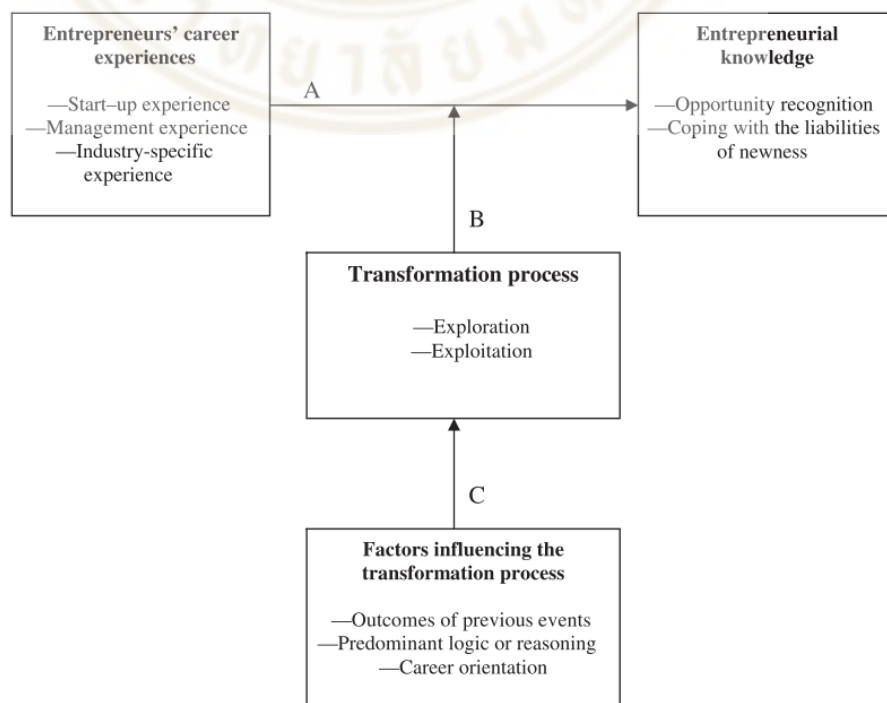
Entrepreneurs' career experiences

—Start–up experience
—Management experience
—Industry-specific experience

A

Entrepreneurial knowledge

—Opportunity recognition
—Coping with the liabilities of newness

B

Transformation process

—Exploration
—Exploitation

C

Factors influencing the transformation process

—Outcomes of previous events
—Predominant logic or reasoning
—Career orientation